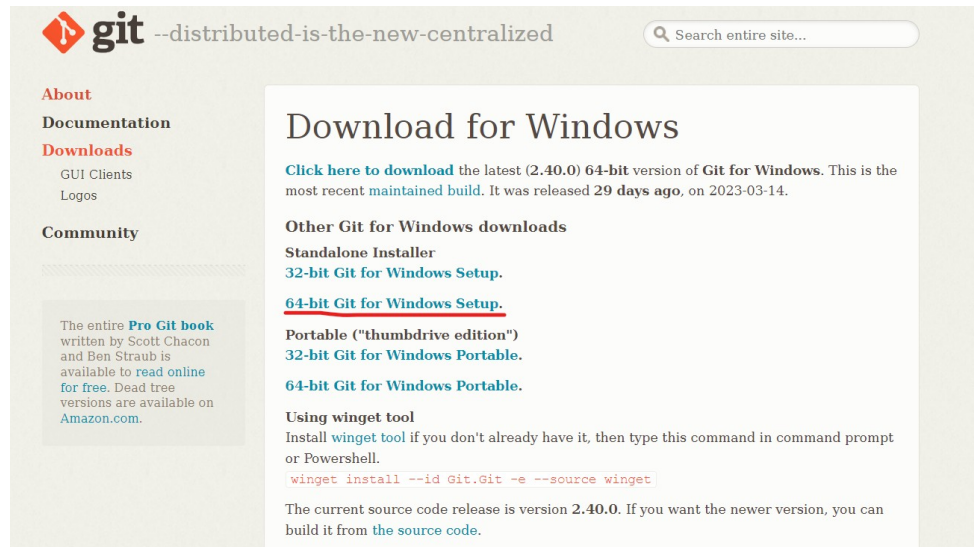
git --distributed-is-the-new-centralized

Search entire site...

About
Documentation
Downloads
GUI Clients
Logos
Community

The entire Pro Git book written by Scott Chacon and Ben Straub is available to read online for free. Dead tree versions are available on Amazon.com.

Download for Windows

Click here to download the latest (2.40.0) 64-bit version of Git for Windows. This is the most recent maintained build. It was released 29 days ago, on 2023-03-14.

Other Git for Windows downloads

Standalone Installer
32-bit Git for Windows Setup.

64-bit Git for Windows Setup.

Portable ("thumbdrive edition")
32-bit Git for Windows Portable.

64-bit Git for Windows Portable.

Using winget tool
Install winget tool if you don't already have it, then type this command in command prompt or Powershell.
winget install --id Git.Git -e --source winget

The current source code release is version 2.40.0. If you want the newer version, you can build it from the source code.